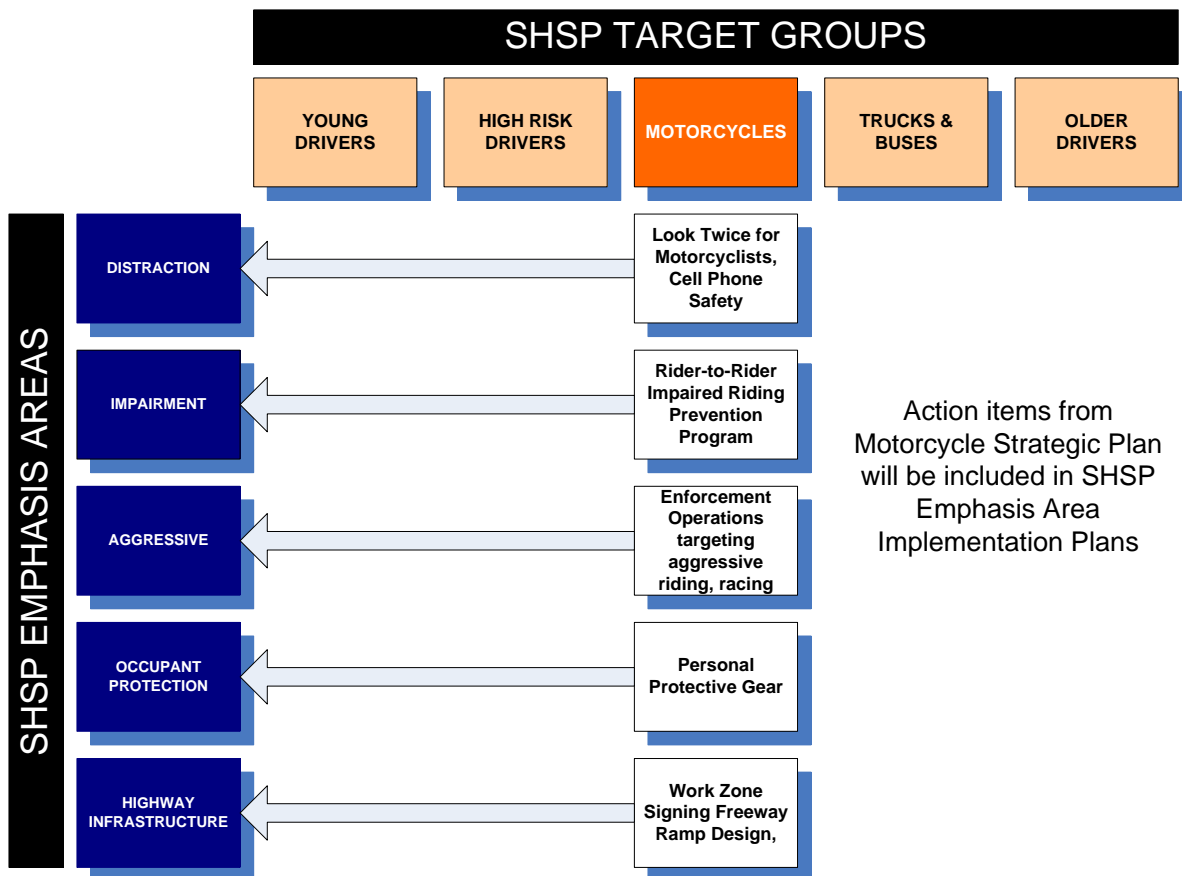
SHSP TARGET GROUPS

YOUNG DRIVERS

HIGH RISK DRIVERS

MOTORCYCLES

TRUCKS & BUSES

OLDER DRIVERS

SHSP EMPHASIS AREAS

DISTRACTION

Look Twice for Motorcyclists, Cell Phone Safety

IMPAIRMENT

Rider-to-Rider Impaired Riding Prevention Program

AGGRESSIVE

Enforcement Operations targeting aggressive riding, racing

OCCUPANT PROTECTION

Personal Protective Gear

HIGHWAY INFRASTRUCTURE

Work Zone Signing Freeway Ramp Design,

Action items from Motorcycle Strategic Plan will be included in SHSP Emphasis Area Implementation Plans